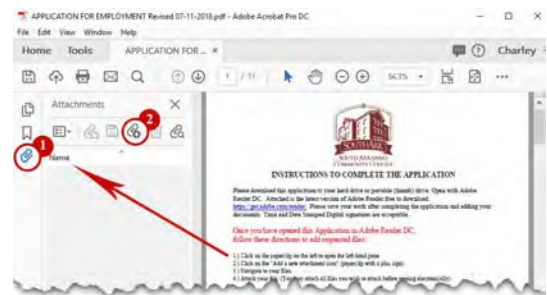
APPLICATION FOR EMPLOYMENT Revised 07-11-2018.pdf - Adobe Acrobat Pro DC

File Edit View Window Help

Home Tools APPLICATION FOR ... ×

Charley

1 / 11

54.3%

Attachments

2

1

Name

SOUTHARK

INSTRUCTIONS TO COMPLETE THE APPLICATION

Please download this application to your hard drive or portable (thumb) drive. Open with Adobe Reader DC. Attached is the latest version of Adobe Reader free to download. https://get.adobe.com/reader/ Please save your work after completing the application and adding your documents. Time and Date Stamped Digital signatures are acceptable.

Once you have opened this Application in Adobe Reader DC, follow these directions to add requested files:

1.) Click on the paperclip on the left to open the left hand pane
2.) Click on the "Add a new attachment icon" (paperclip with a plus sign)
3.) Navigate to your files
4.) Attach your file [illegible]